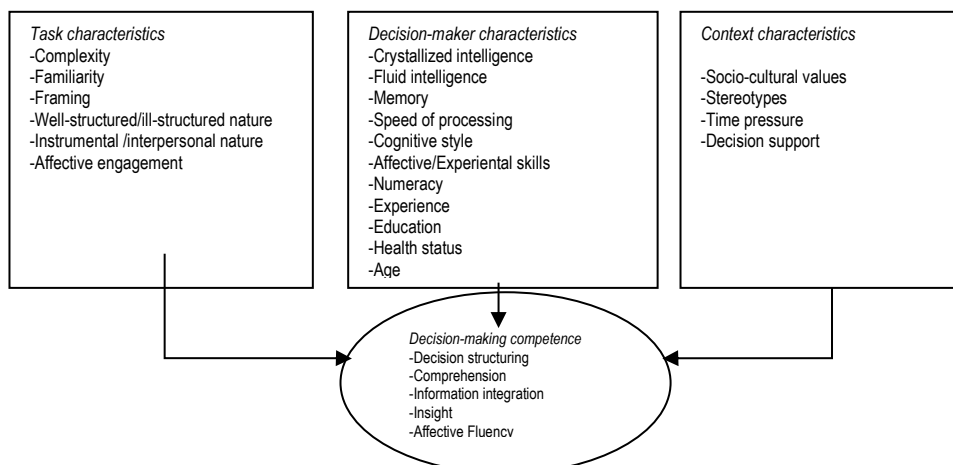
*Task characteristics*
-Complexity
-Familiarity
-Framing
-Well-structured/ill-structured nature
-Instrumental /interpersonal nature
-Affective engagement

*Decision-maker characteristics*
-Crystallized intelligence
-Fluid intelligence
-Memory
-Speed of processing
-Cognitive style
-Affective/Experiental skills
-Numeracy
-Experience
-Education
-Health status
-Age

*Context characteristics*
-Socio-cultural values
-Stereotypes
-Time pressure
-Decision support

*Decision-making competence*
-Decision structuring
-Comprehension
-Information integration
-Insight
-Affective Fluency